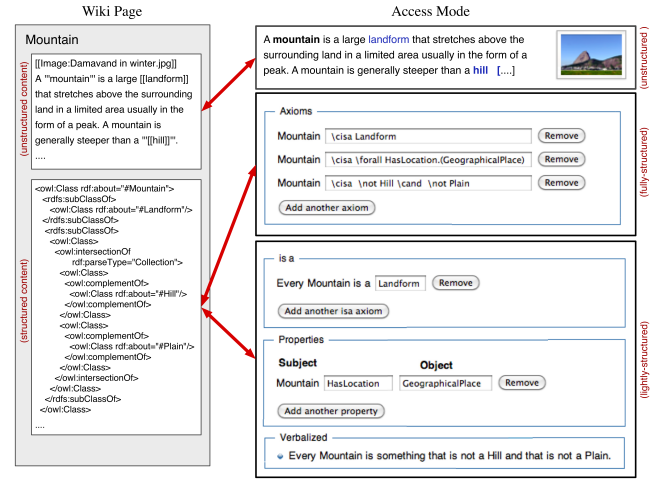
Wiki Page

Access Mode

Mountain

(unstructured content)

[[Image:Damavand in winter.jpg]]
A '''mountain''' is a large [[landform]] that stretches above the surrounding land in a limited area usually in the form of a peak. A mountain is generally steeper than a '''[[hill]]'''.
....

(structured content)

<owl:Class rdf:about="#Mountain">
<rdfs:subClassOf>
<owl:Class rdf:about="#Landform"/>
</rdfs:subClassOf>
<rdfs:subClassOf>
<owl:Class>
<owl:intersectionOf rdf:parseType="Collection">
<owl:Class>
<owl:complementOf>
<owl:Class rdf:about="#Hill"/>
</owl:complementOf>
</owl:Class>
<owl:Class>
<owl:complementOf>
<owl:Class rdf:about="#Plain"/>
</owl:complementOf>
</owl:Class>
</owl:intersectionOf>
</owl:Class>
</rdfs:subClassOf>
</owl:Class>
....

A **mountain** is a large landform that stretches above the surrounding land in a limited area usually in the form of a peak. A mountain is generally steeper than a **hill** [....]

(unstructured )

Axioms

Mountain \cisa Landform Remove

Mountain \cisa \forall HasLocation.(GeographicalPlace) Remove

Mountain \cisa \not Hill \cand \not Plain Remove

Add another axiom

(fully-structured)

is a

Every Mountain is a Landform Remove

Add another isa axiom

Properties

Subject Object

Mountain HasLocation GeographicalPlace Remove

Add another property

Verbalized

Every Mountain is something that is not a Hill and that is not a Plain.

(lightly-structured)